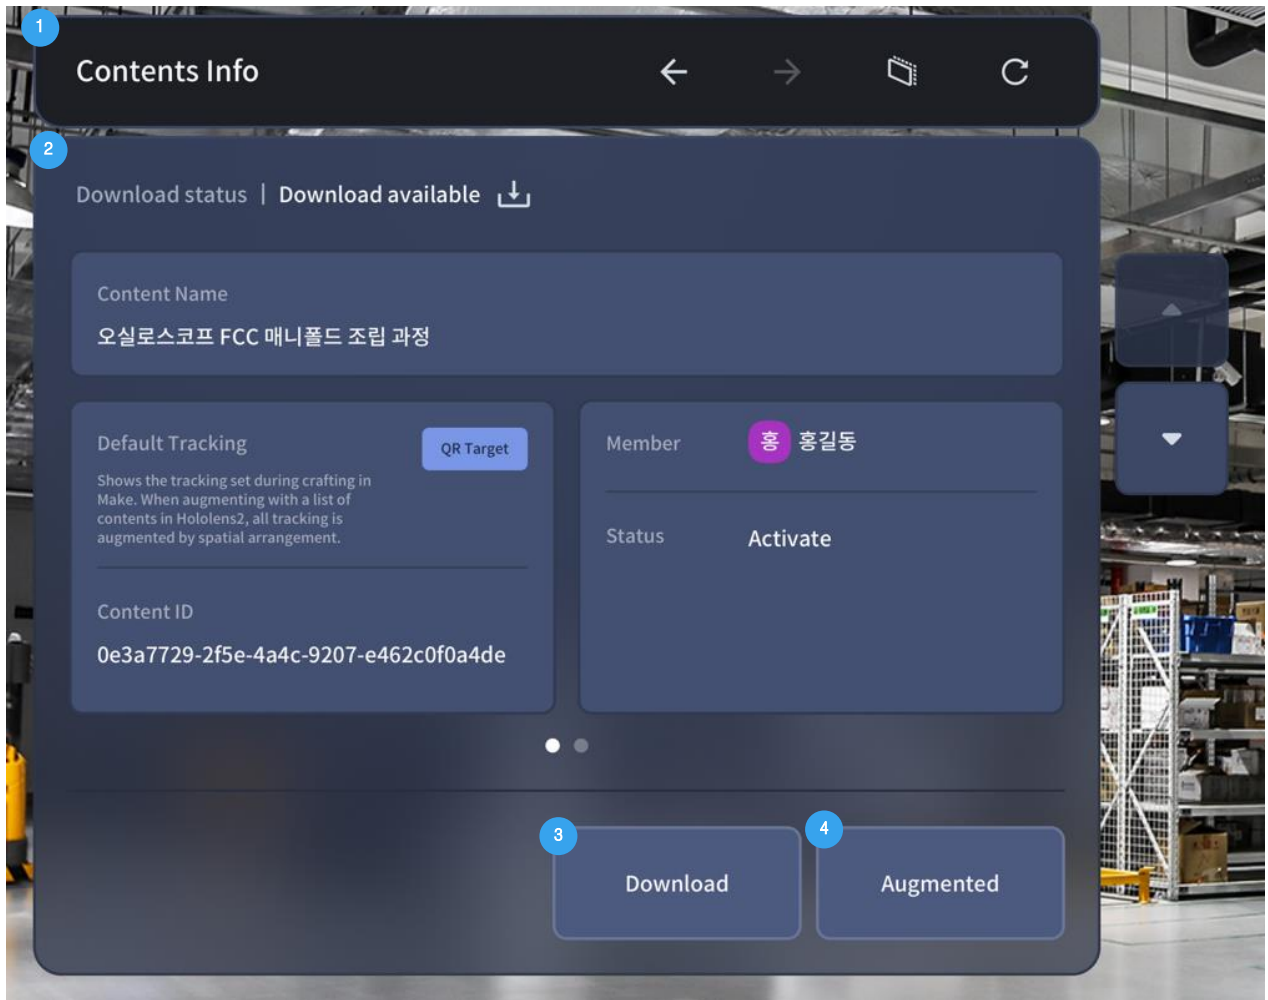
1

Contents Info

2

Download status | Download available

Content Name

오실로스코프 FCC 매니폴드 조립 과정

Default Tracking

QR Target

Shows the tracking set during crafting in Make. When augmenting with a list of contents in Hololens2, all tracking is augmented by spatial arrangement.

Content ID

0e3a7729-2f5e-4a4c-9207-e462c0f0a4de

Member

홍 홍길동

Status

Activate

3

Download

4

Augmented